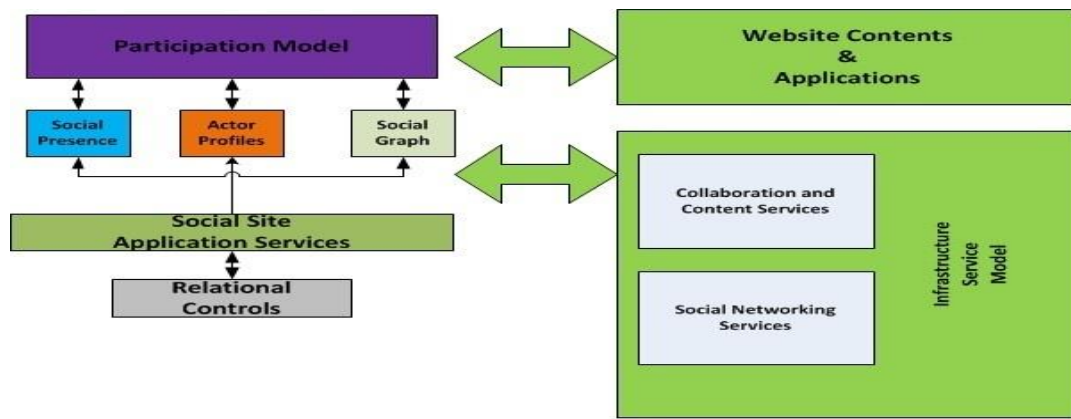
Participation Model

Website Contents
&
Applications

Social Presence

Actor Profiles

Social Graph

Collaboration and Content Services

Infrastructure Service Model

Social Site Application Services

Relational Controls

Social Networking Services